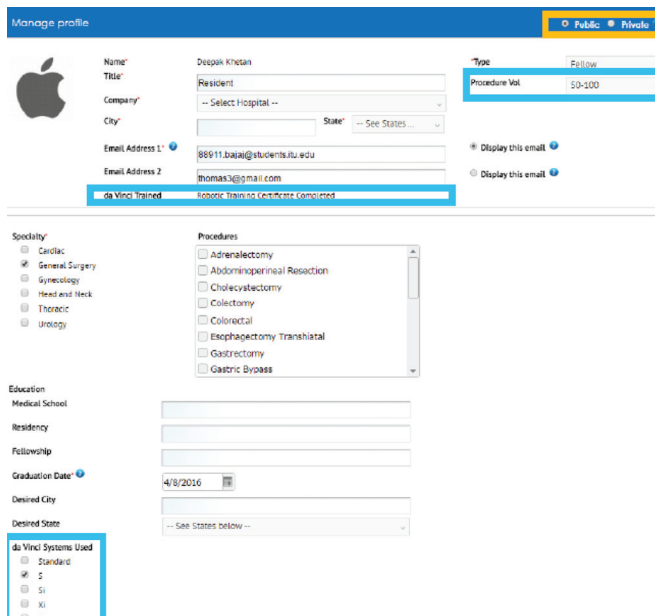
Manage profile

Public Private

Name* Deepak Khetan
Title* Resident
Company* -- Select Hospital --
City* State* -- See States...
Email Address 1* 88911.bajaj@students.itu.edu
Email Address 2 thomas3@gmail.com
da Vinci Trained Robotic Training Certificate Completed

*Type Fellow
Procedure Vol 50-100

Display this email
Display this email

Specialty*
Cardiac
General Surgery
Gynecology
Head and Neck
Thoracic
Urology

Procedures
Adrenalectomy
Abdominoperineal Resection
Cholecystectomy
Colectomy
Colorectal
Esophagectomy Transhiatal
Gastrectomy
Gastric Bypass

Education
Medical School
Residency
Fellowship
Graduation Date* 4/8/2016
Desired City
Desired State -- See States below --

da Vinci Systems Used
Standard
S
Si
Xi